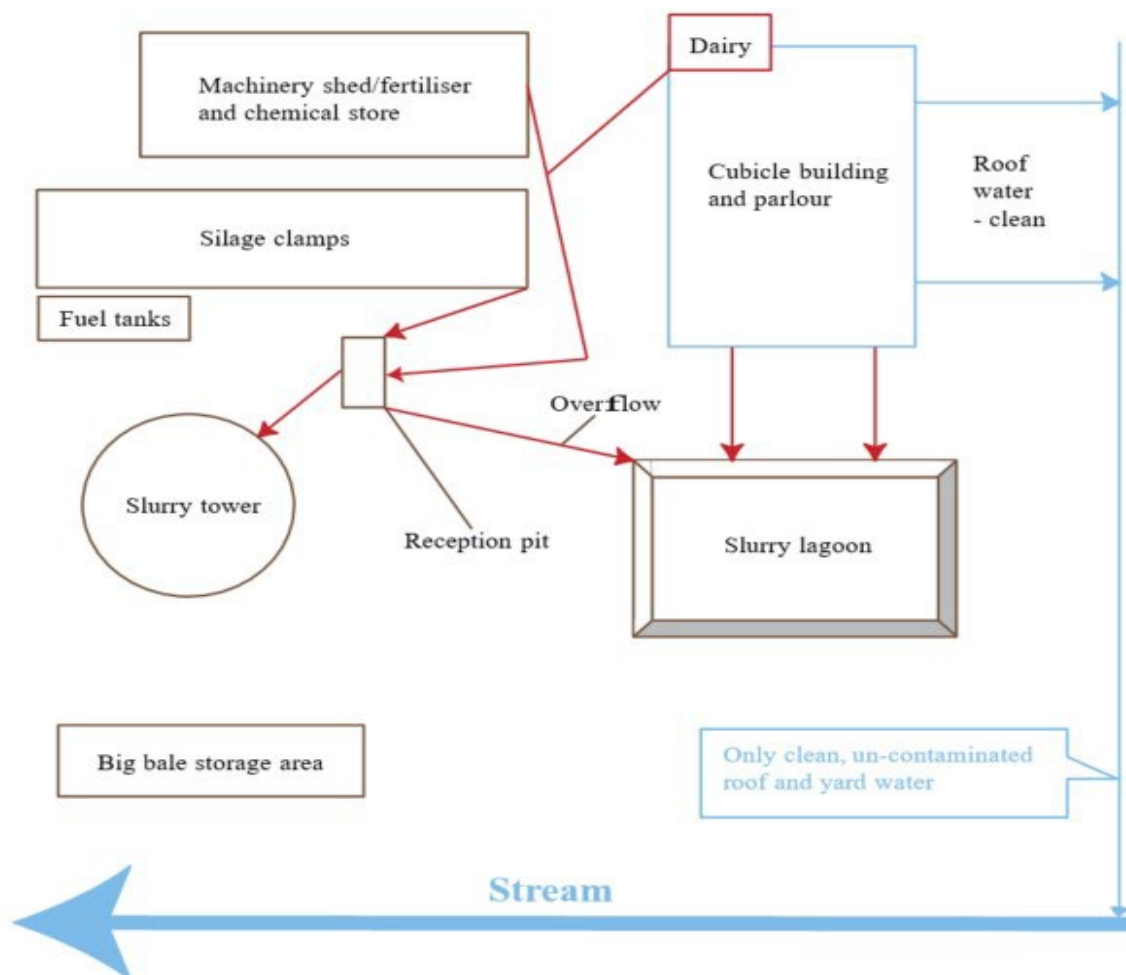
Machinery shed/fertiliser and chemical store

Dairy

Cubicle building and parlour

Roof water - clean

Silage clamps

Fuel tanks

Overflow

Slurry tower

Reception pit

Slurry lagoon

Big bale storage area

Only clean, un-contaminated roof and yard water

Stream